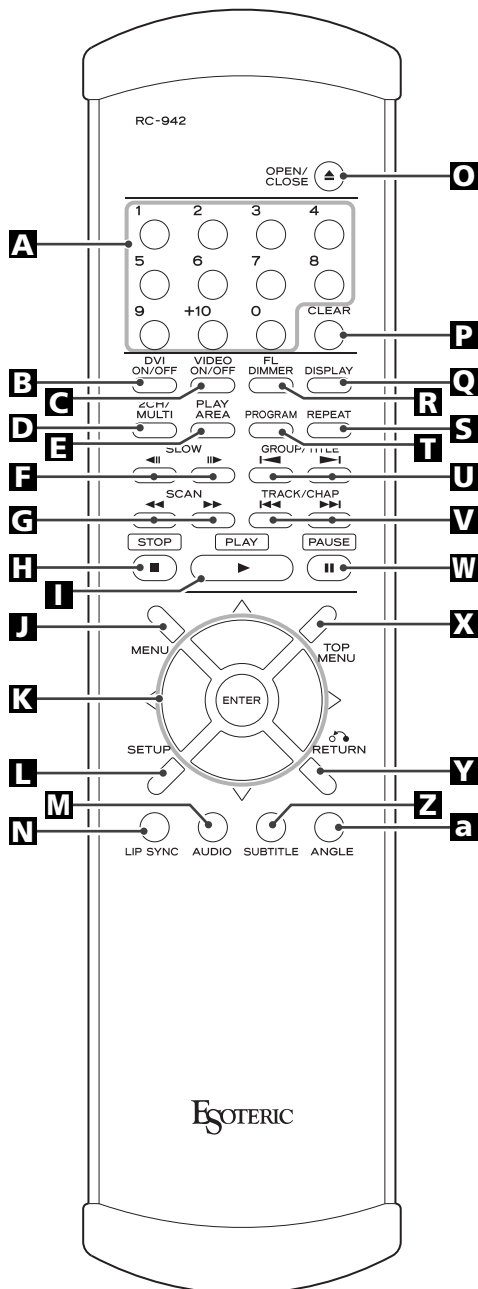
RC-942

OPEN/ CLOSE

O

A

1 2 3 4

5 6 7 8

9 +10 0 CLEAR

P

DVI ON/OFF

VIDEO ON/OFF

FL DIMMER

DISPLAY

B

Q

C

R

2CH/ MULTI

PLAY AREA

PROGRAM

REPEAT

D

S

E

T

SLOW

GROUP/TITLE

F

U

SCAN

TRACK/CHAP

G

V

STOP

PLAY

PAUSE

H

W

I

J

X

MENU

TOP MENU

K

ENTER

SETUP

RETURN

L

Y

M

Z

N

a

LIP SYNC

AUDIO

SUBTITLE

ANGLE

ESOTERIC